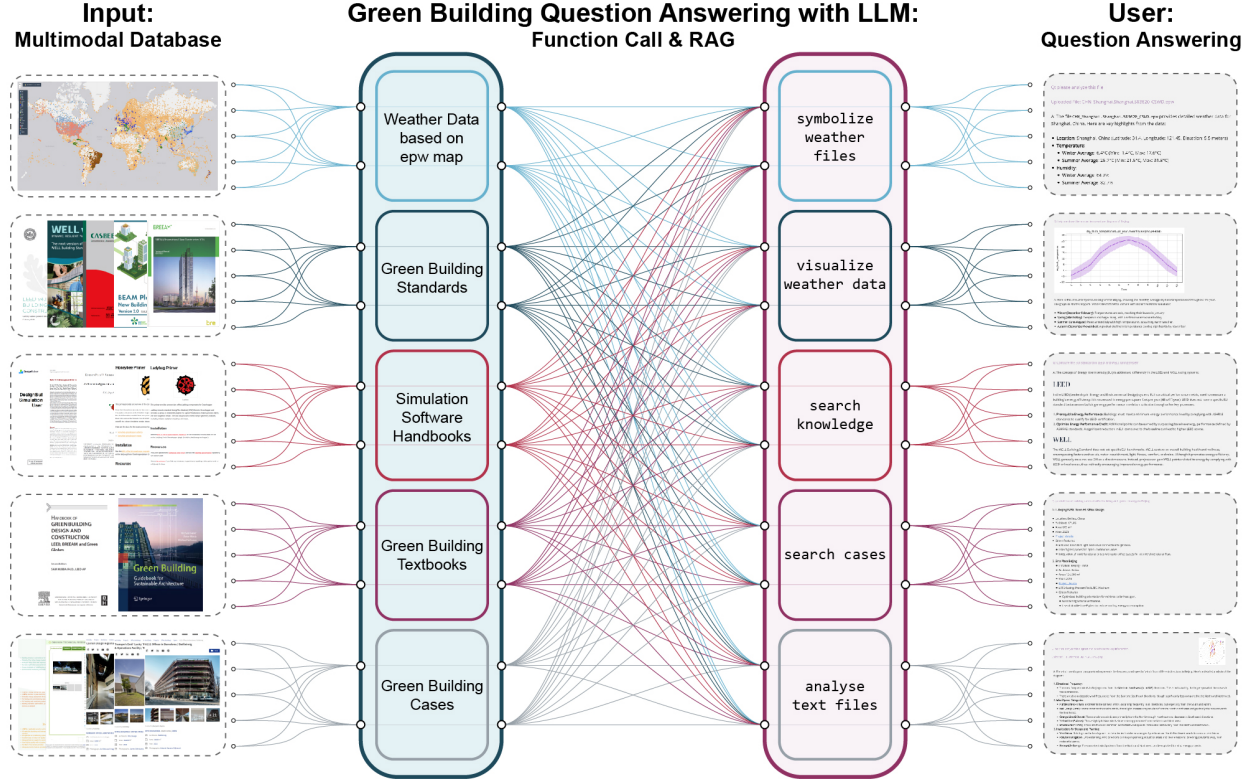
Input:
Multimodal Database

Green Building Question Answering with LLM:
Function Call & RAG

User:
Question Answering

WELL

BEAM Plus New Buildings Version 1.0

HANDBOOK OF GREEN BUILDING DESIGN AND CONSTRUCTION LEED, BREEAM and Green Globes

Green Building Guidebook for Sustainable Architecture

Weather Data based on epw map

Green Building Standards

Simulation Software Handbooks

Green Building Textbooks

Green Building Cases

symbolize weather files

visualize weather data

search knowledge

search cases

analyse text files

Uploaded file: CHN_Shanghai.Shanghai.583620_CSWD.epw

Location: Shanghai, China

Temperature:

Winter Average:

Summer Average:

Humidity:

Winter Average:

Summer Average:

LEED

WELL

Designbuilder

Hydrogen Primer

Ladybug Primer

Installation

Resources

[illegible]